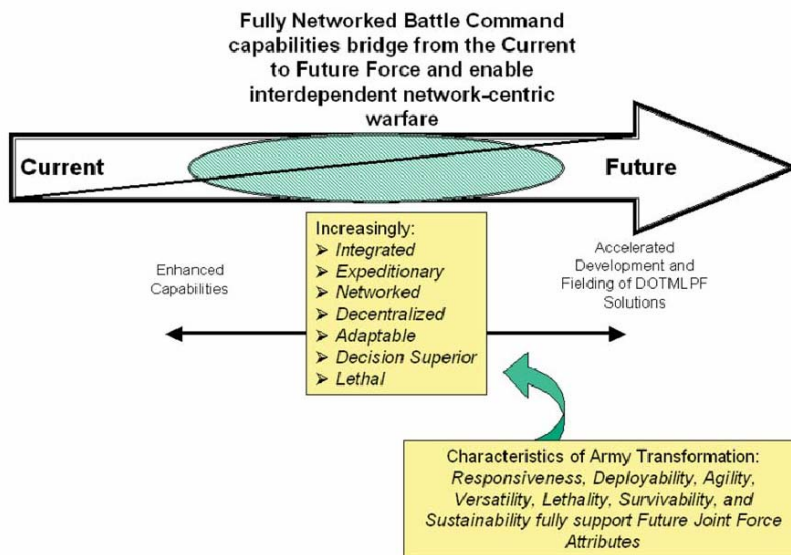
Fully Networked Battle Command capabilities bridge from the Current to Future Force and enable interdependent network-centric warfare

Current

Future

Increasingly:
➢ Integrated
➢ Expeditionary
➢ Networked
➢ Decentralized
➢ Adaptable
➢ Decision Superior
➢ Lethal

Enhanced Capabilities

Accelerated Development and Fielding of DOTMLPF Solutions

Characteristics of Army Transformation: Responsiveness, Deployability, Agility, Versatility, Lethality, Survivability, and Sustainability fully support Future Joint Force Attributes